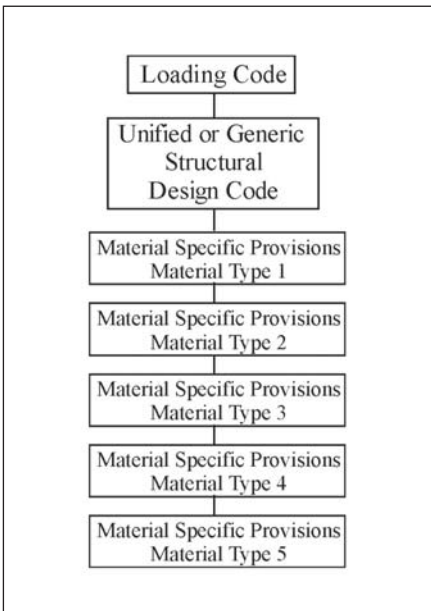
Loading Code

Unified or Generic Structural Design Code

Material Specific Provisions Material Type 1

Material Specific Provisions Material Type 2

Material Specific Provisions Material Type 3

Material Specific Provisions Material Type 4

Material Specific Provisions Material Type 5